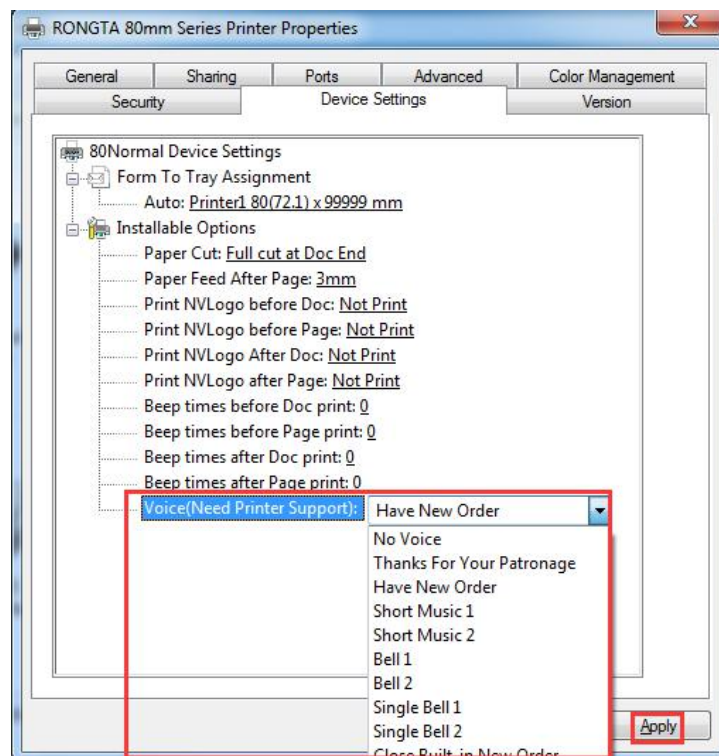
RONGTA 80mm Series Printer Properties

General | Sharing | Ports | Advanced | Color Management
Security | Device Settings | Version

80Normal Device Settings
Form To Tray Assignment
Auto: Printer1 80(72.1) x 99999 mm
Installable Options
Paper Cut: Full cut at Doc End
Paper Feed After Page: 3mm
Print NVLogo before Doc: Not Print
Print NVLogo before Page: Not Print
Print NVLogo After Doc: Not Print
Print NVLogo after Page: Not Print
Beep times before Doc print: 0
Beep times before Page print: 0
Beep times after Doc print: 0
Beep times after Page print: 0
Voice(Need Printer Support): Have New Order

No Voice
Thanks For Your Patronage
Have New Order
Short Music 1
Short Music 2
Bell 1
Bell 2
Single Bell 1
Single Bell 2
Close Built-in New Order

Apply